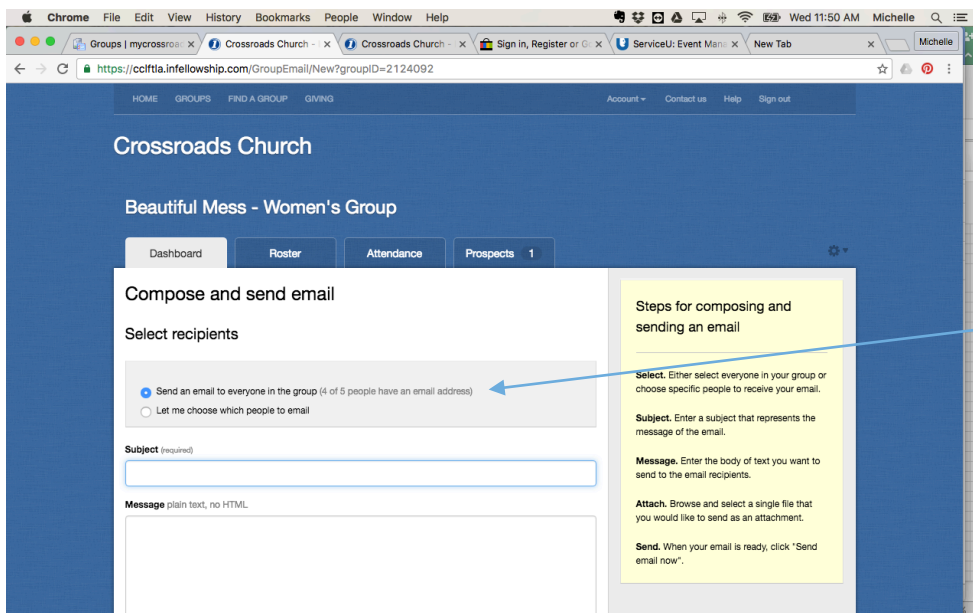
Chrome File Edit View History Bookmarks People Window Help
Wed 11:50 AM Michelle

Groups | mycrossroa ×
Crossroads Church - ×
Crossroads Church - ×
Sign in, Register or G ×
ServiceU: Event Mana ×
New Tab ×
Michelle

https://cclftla.infellowship.com/GroupEmail/New?groupID=2124092

HOME GROUPS FIND A GROUP GIVING
Account Contact us Help Sign out

Crossroads Church

Beautiful Mess - Women's Group

Dashboard
Roster
Attendance
Prospects 1

Compose and send email

Select recipients

Send an email to everyone in the group (4 of 5 people have an email address)
Let me choose which people to email

Subject (required)

Message plain text, no HTML

Steps for composing and sending an email

Select. Either select everyone in your group or choose specific people to receive your email.

Subject. Enter a subject that represents the message of the email.

Message. Enter the body of text you want to send to the email recipients.

Attach. Browse and select a single file that you would like to send as an attachment.

Send. When your email is ready, click "Send email now".